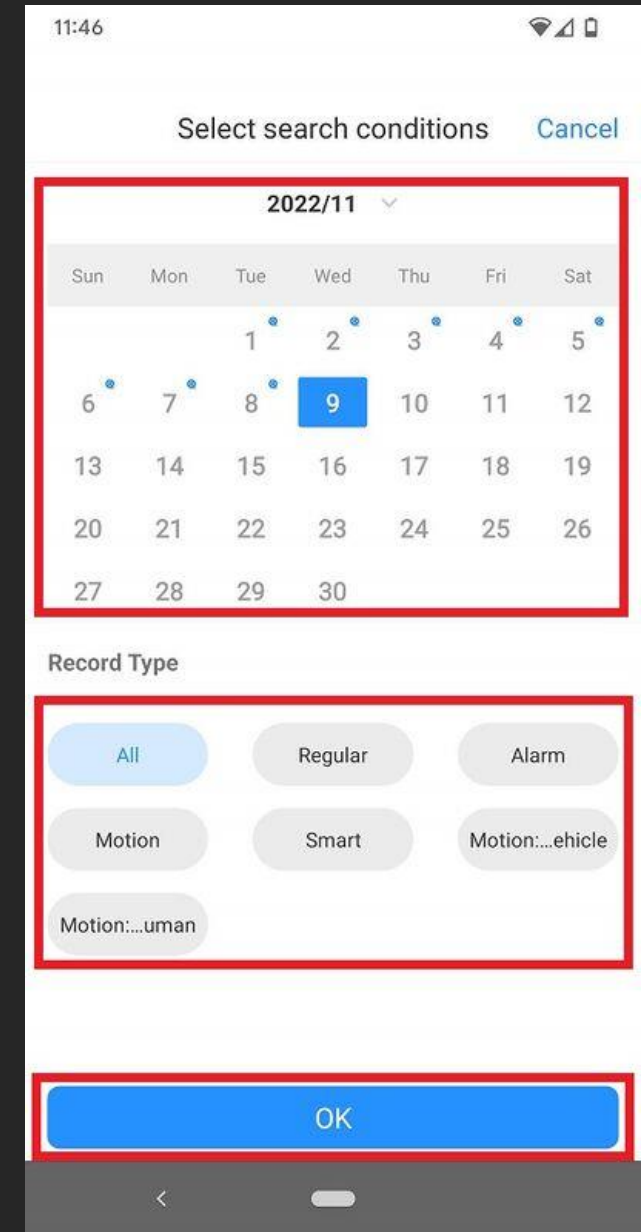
11:46

Select search conditions Cancel

2022/11

| Sun | Mon | Tue | Wed | Thu | Fri | Sat |
|---|---|---|---|---|---|---|
| | | 1 | 2 | 3 | 4 | 5 |
| 6 | 7 | 8 | 9 | 10 | 11 | 12 |
| 13 | 14 | 15 | 16 | 17 | 18 | 19 |
| 20 | 21 | 22 | 23 | 24 | 25 | 26 |
| 27 | 28 | 29 | 30 | | | |

Record Type

All
Regular
Alarm
Motion
Smart
Motion:...ehicle
Motion:...uman

OK